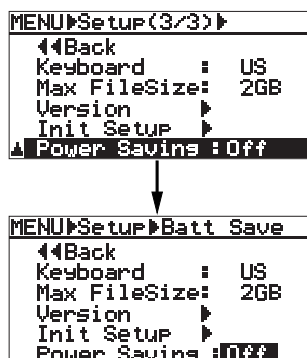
MENU▶Setup(3/3)▶
◀◀Back
Keyboard : US
Max FileSize: 2GB
Version ▶
Init Setup ▶
▲ Power Saving :Off

MENU▶Setup▶Batt Save
◀◀Back
Keyboard : US
Max FileSize: 2GB
Version ▶
Init Setup ▶
Power Saving :Off